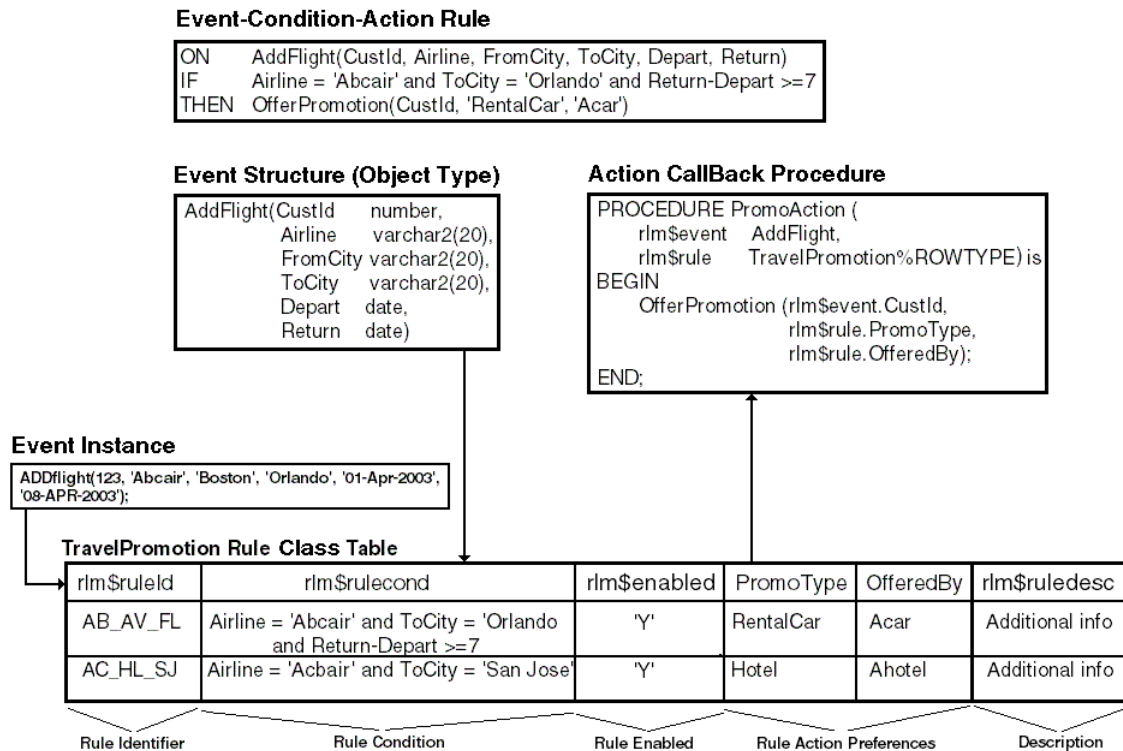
**Event-Condition-Action Rule**

ON AddFlight(CustId, Airline, FromCity, ToCity, Depart, Return)
IF Airline = 'Abcair' and ToCity = 'Orlando' and Return-Depart >=7
THEN OfferPromotion(CustId, 'RentalCar', 'Acar')

**Event Structure (Object Type)**

AddFlight(CustId number,
Airline varchar2(20),
FromCity varchar2(20),
ToCity varchar2(20),
Depart date,
Return date)

**Action CallBack Procedure**

PROCEDURE PromoAction (
rlm$event AddFlight,
rlm$rule TravelPromotion%ROWTYPE) is
BEGIN
OfferPromotion (rlm$event.CustId,
rlm$rule.PromoType,
rlm$rule.OfferedBy);
END;

**Event Instance**

ADDflight(123, 'Abcair', 'Boston', 'Orlando', '01-Apr-2003', '08-APR-2003');

**TravelPromotion Rule Class Table**

| rlm$ruleId | rlm$rulecond | rlm$enabled | PromoType | OfferedBy | rlm$ruledesc |
|---|---|---|---|---|---|
| AB_AV_FL | Airline = 'Abcair' and ToCity = 'Orlando and Return-Depart >=7 | 'Y' | RentalCar | Acar | Additional info |
| AC_HL_SJ | Airline = 'Acbair' and ToCity = 'San Jose' | 'Y' | Hotel | Ahotel | Additional info |

Rule Identifier
Rule Condition
Rule Enabled
Rule Action Preferences
Description